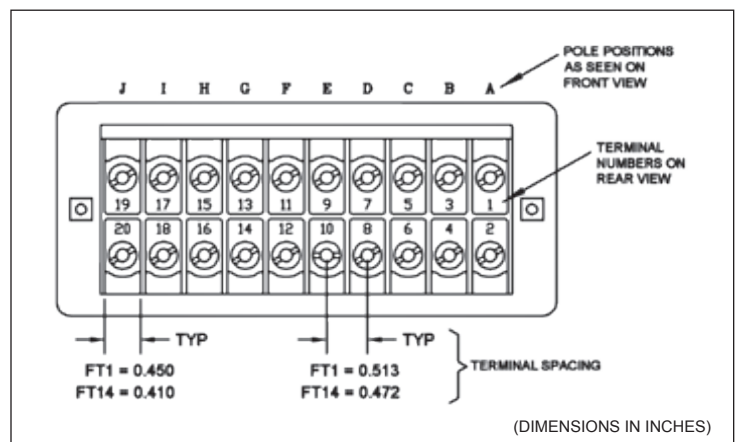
POLE POSITIONS AS SEEN ON FRONT VIEW

J I H G F E D C B A

TERMINAL NUMBERS ON REAR VIEW

19 17 15 13 11 9 7 5 3 1

20 18 16 14 12 10 8 6 4 2

TYP

FT1 = 0.450
FT14 = 0.410

TYP

FT1 = 0.513
FT14 = 0.472

TERMINAL SPACING

(DIMENSIONS IN INCHES)